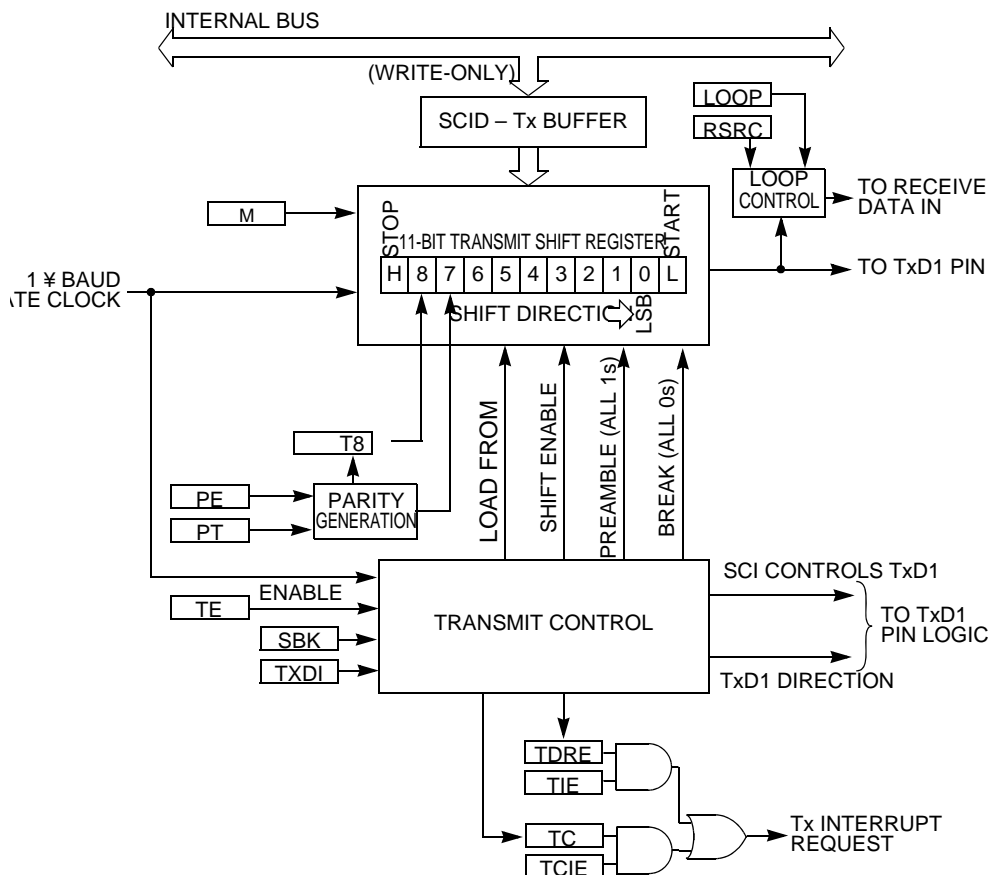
INTERNAL BUS

(WRITE-ONLY)

SCID – Tx BUFFER

LOOP

RSRC

LOOP CONTROL

TO RECEIVE DATA IN

M

STOP

11-BIT TRANSMIT SHIFT REGISTER

START

H 8 7 6 5 4 3 2 1 0 L

TO TxD1 PIN

1 ¥ BAUD
ATE CLOCK

SHIFT DIRECTIC

LSB

LOAD FROM

SHIFT ENABLE

PREAMBLE (ALL 1s)

BREAK (ALL 0s)

T8

PE

PARITY GENERATION

PT

SCI CONTROLS TxD1

ENABLE

TE

TRANSMIT CONTROL

TO TxD1 PIN LOGIC

SBK

TXDI

TxD1 DIRECTION

TDRE

TIE

TC

Tx INTERRUPT REQUEST

TCIE